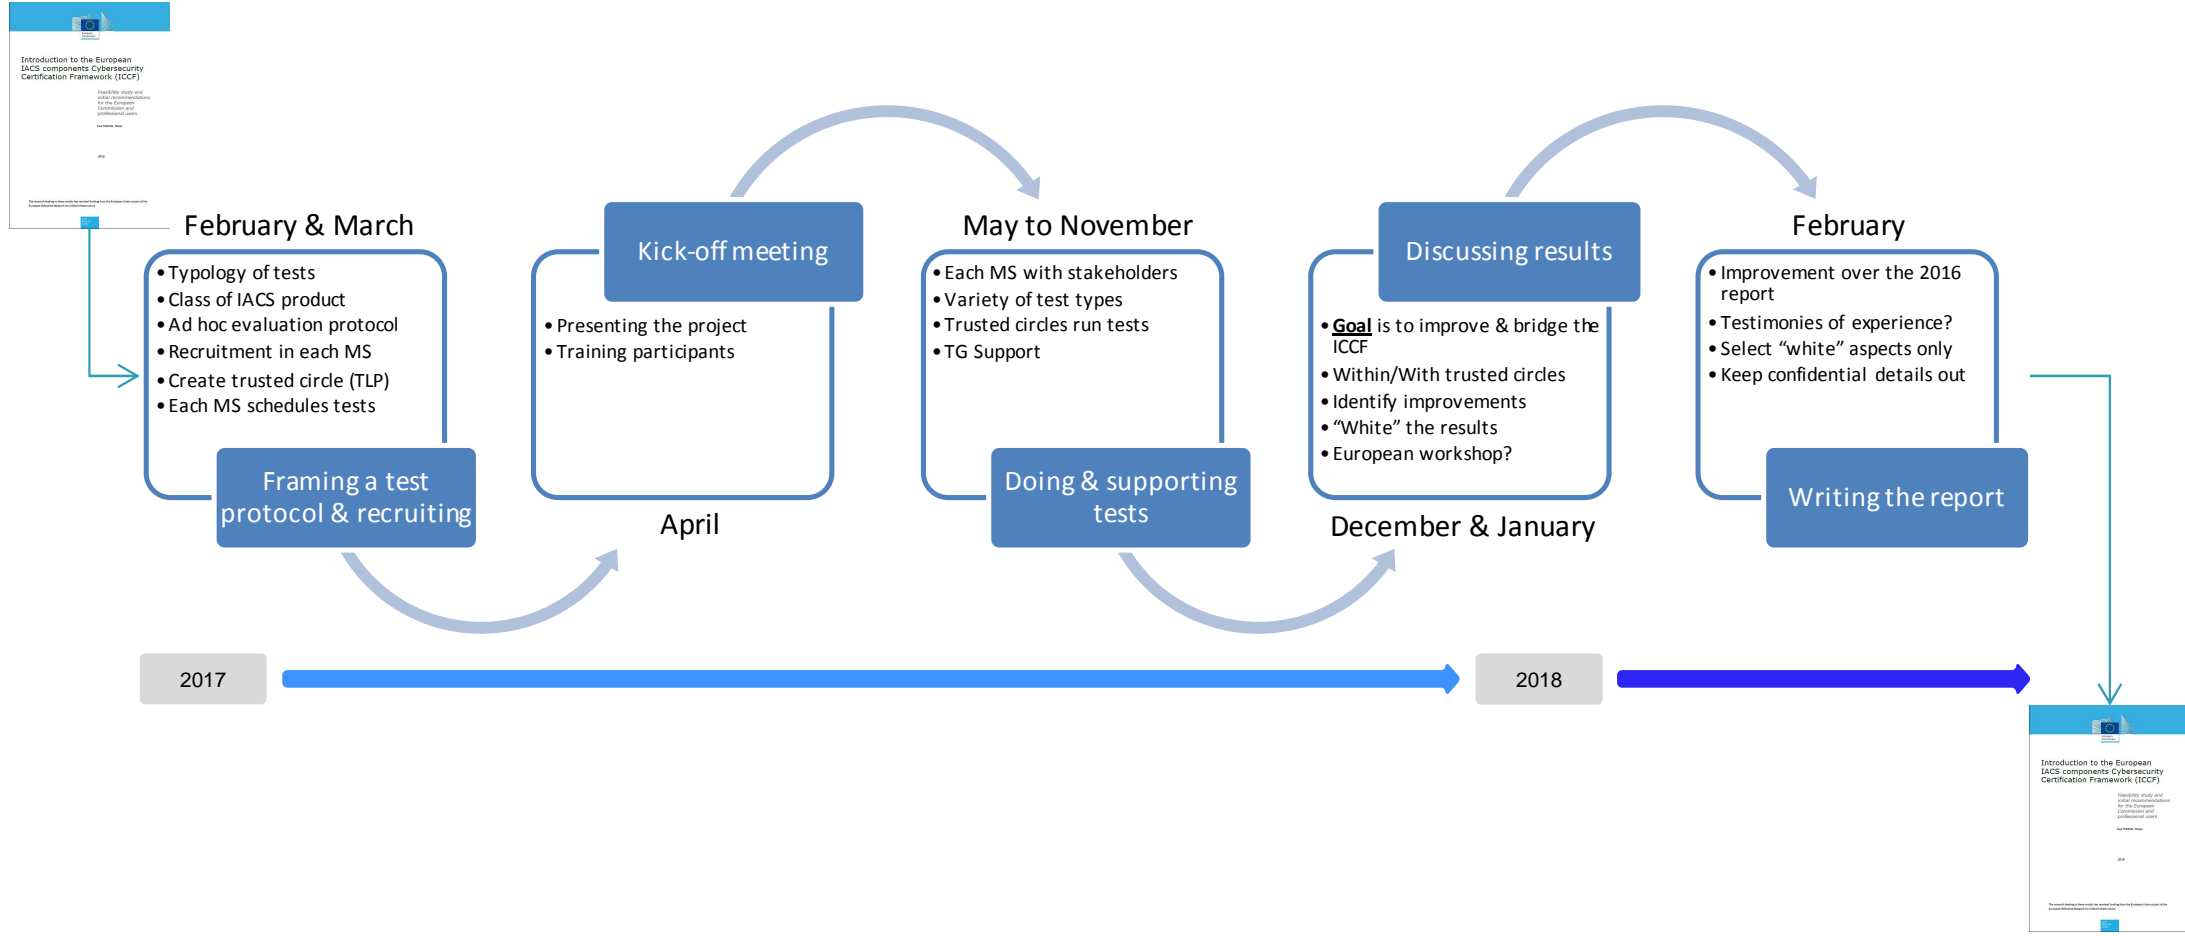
Introduction to the European IACS components Cybersecurity Certification Framework (ICCF)

February & March
• Typology of tests
• Class of IACS product
• Ad hoc evaluation protocol
• Recruitment in each MS
• Create trusted circle (TLP)
• Each MS schedules tests

Framing a test protocol & recruiting

Kick-off meeting
• Presenting the project
• Training participants

April

May to November
• Each MS with stakeholders
• Variety of test types
• Trusted circles run tests
• TG Support

Doing & supporting tests

Discussing results
• Goal is to improve & bridge the ICCF
• Within/With trusted circles
• Identify improvements
• "White" the results
• European workshop?

December & January

February
• Improvement over the 2016 report
• Testimonies of experience?
• Select "white" aspects only
• Keep confidential details out

Writing the report

2017

2018

Introduction to the European IACS components Cybersecurity Certification Framework (ICCF)